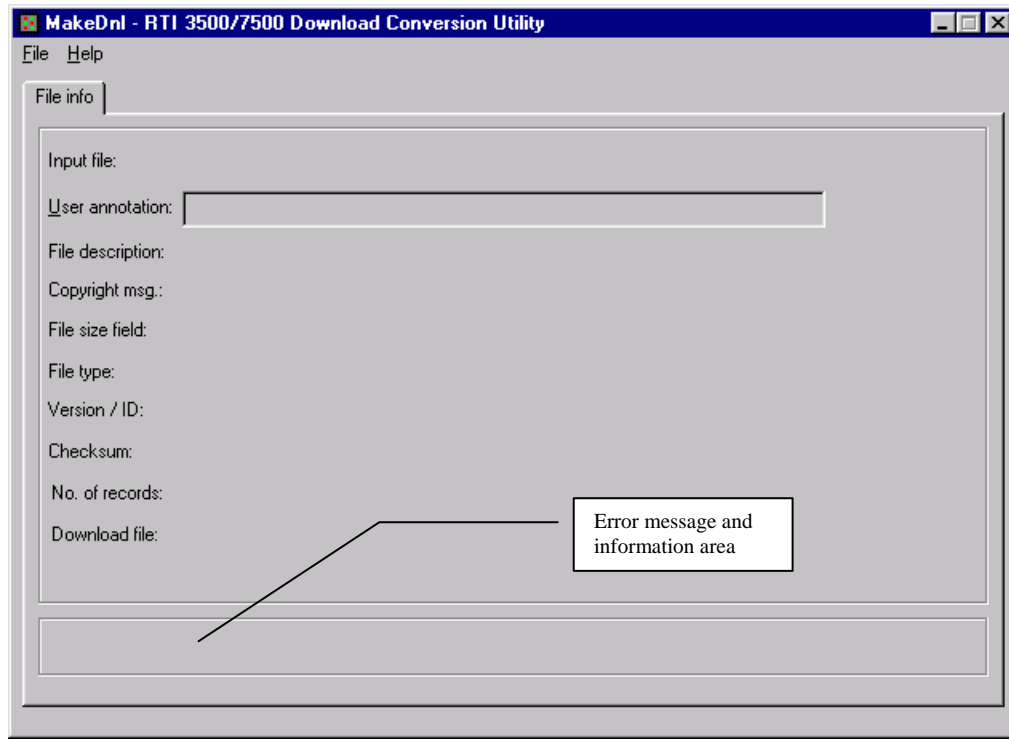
MakeDnl - RTI 3500/7500 Download Conversion Utility

File Help

File info

Input file:

User annotation:

File description:

Copyright msg.:

File size field:

File type:

Version / ID:

Checksum:

No. of records:

Download file:

Error message and information area